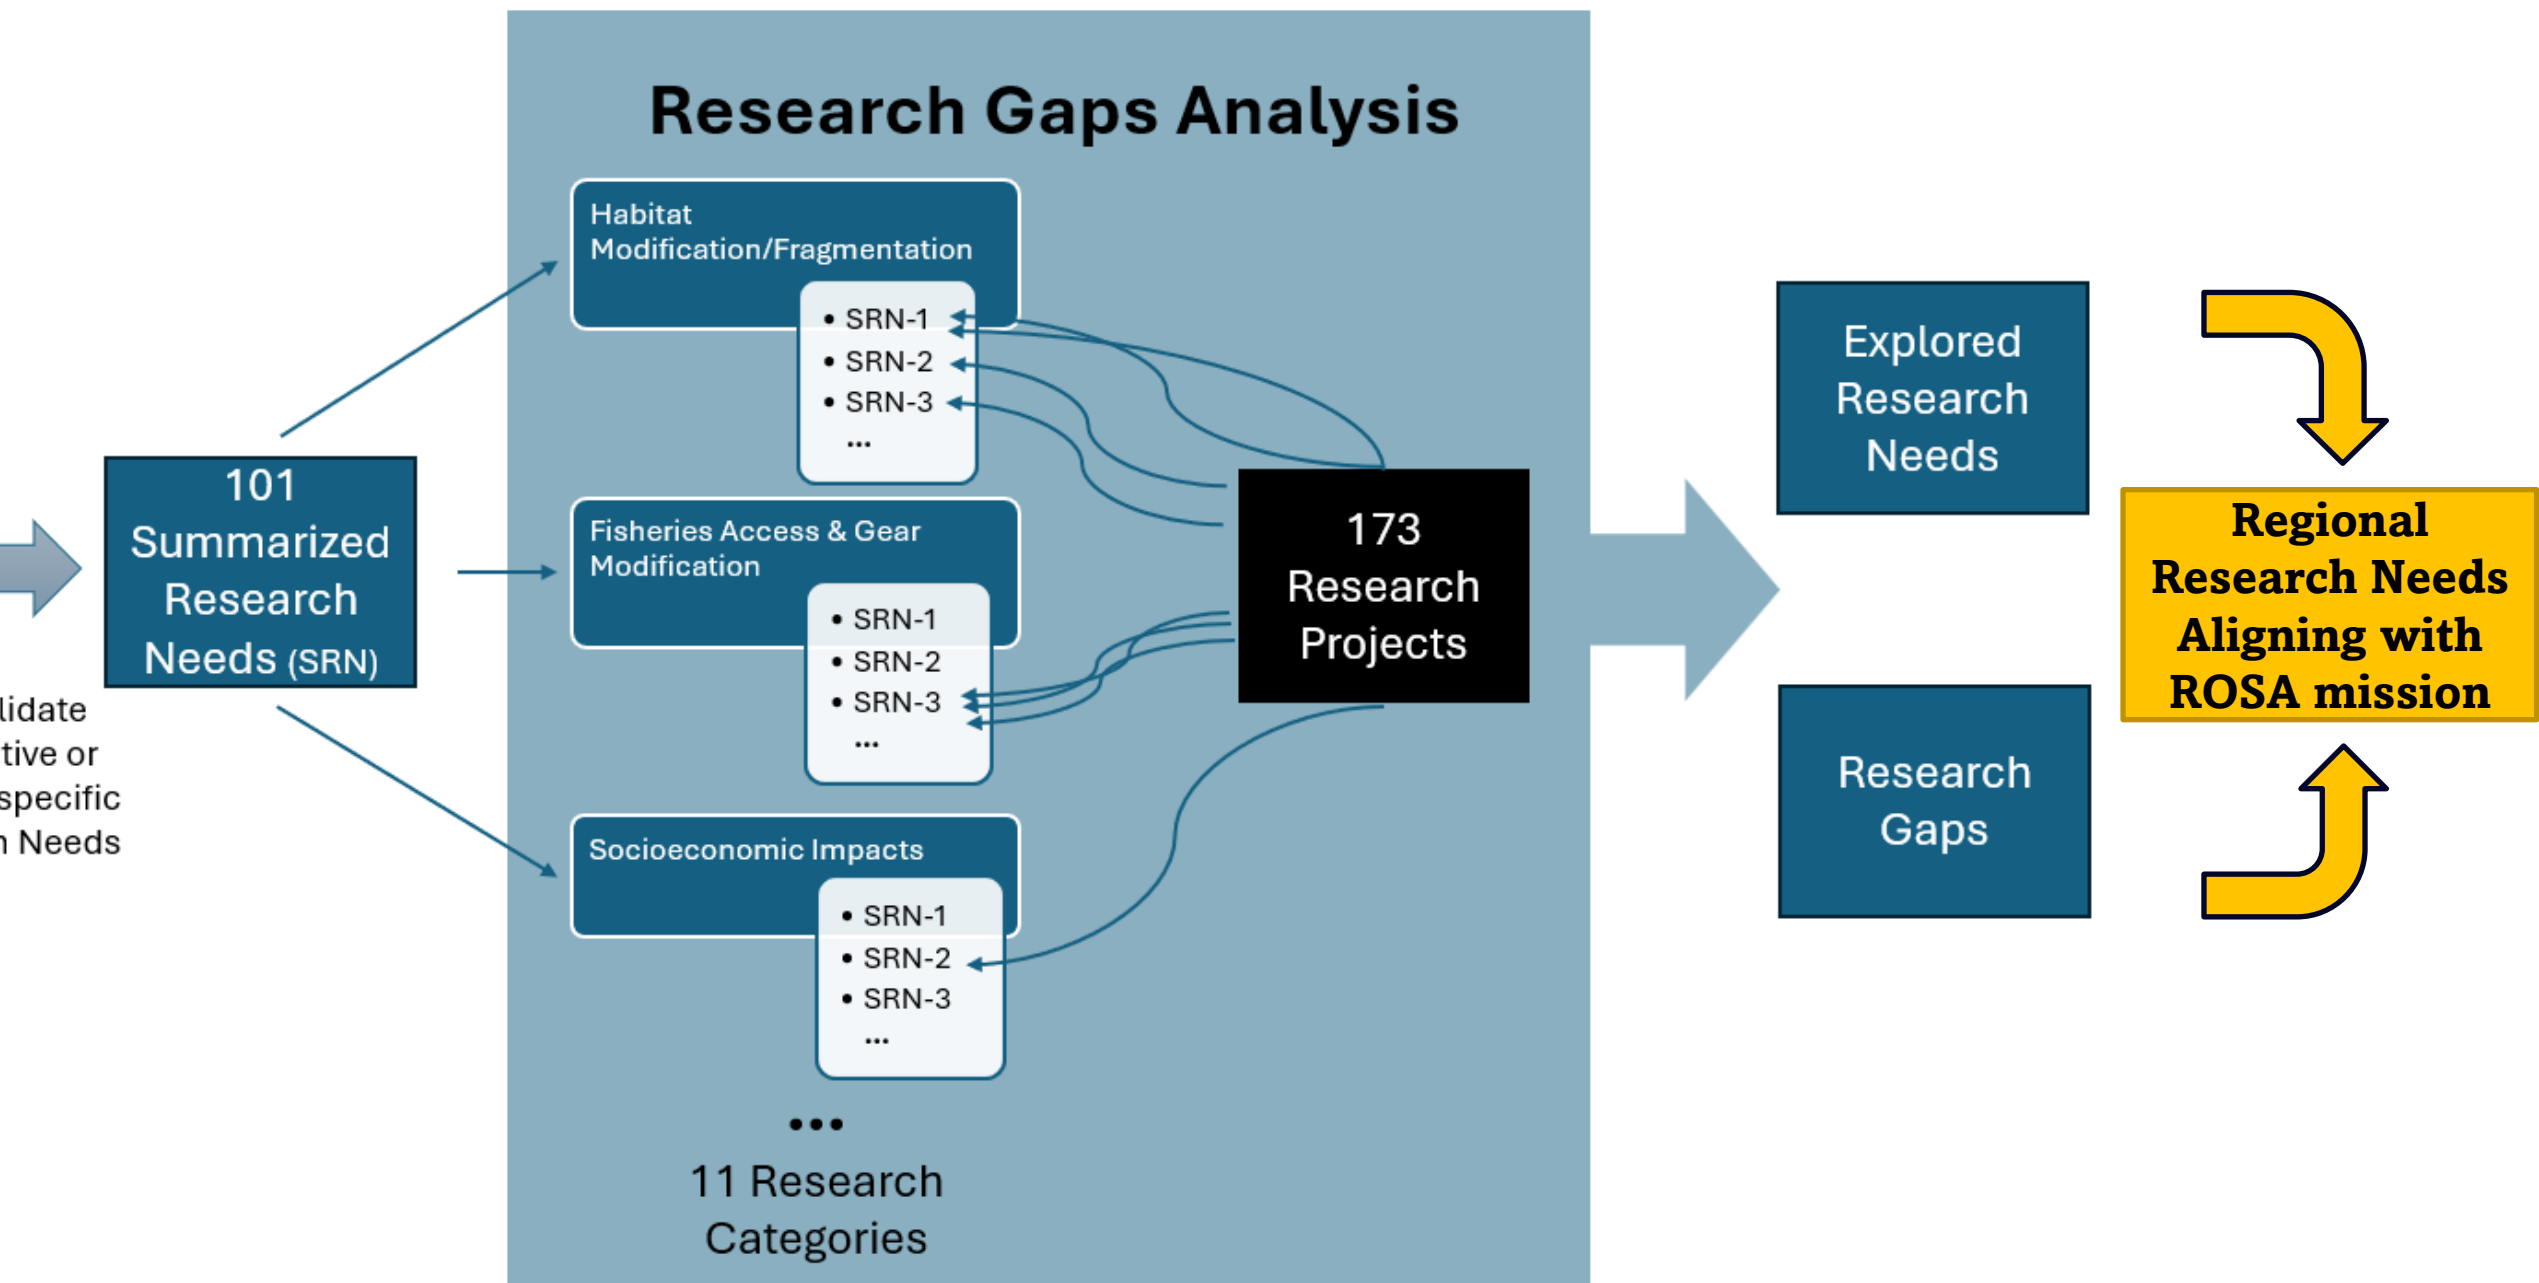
lidate
tive or
specific
n Needs

101 Summarized Research Needs (SRN)

Research Gaps Analysis

Habitat Modification/Fragmentation

- SRN-1
- SRN-2
- SRN-3
...

Fisheries Access & Gear Modification

- SRN-1
- SRN-2
- SRN-3
...

Socioeconomic Impacts

- SRN-1
- SRN-2
- SRN-3
...

•••

11 Research Categories

173 Research Projects

Explored Research Needs

Research Gaps

Regional Research Needs Aligning with ROSA mission